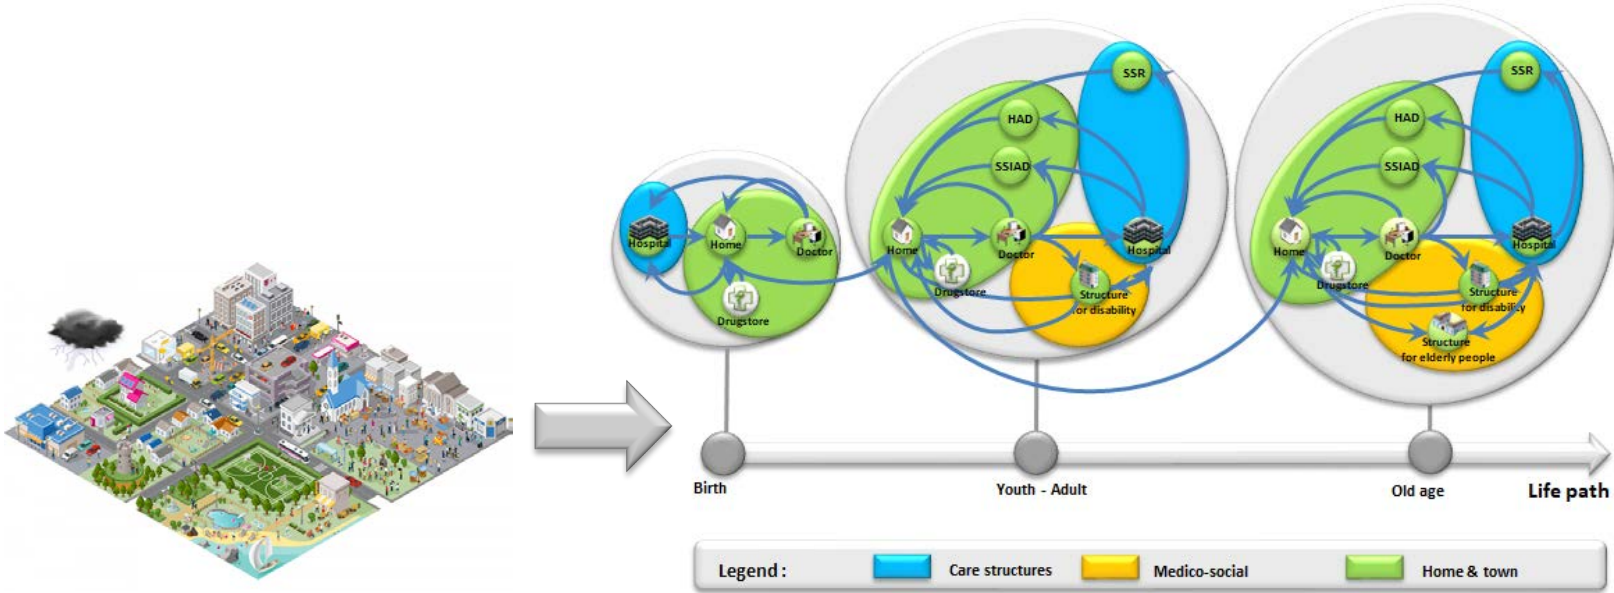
Hospital
Home
Doctor
Drugstore

SSR
HAD
SSIAD
Home
Doctor
Hospital
Drugstore
Structure for disability

SSR
HAD
SSIAD
Home
Doctor
Hospital
Drugstore
Structure for disability
Structure for elderly people

Birth
Youth - Adult
Old age
Life path

Legend : Care structures Medico-social Home & town